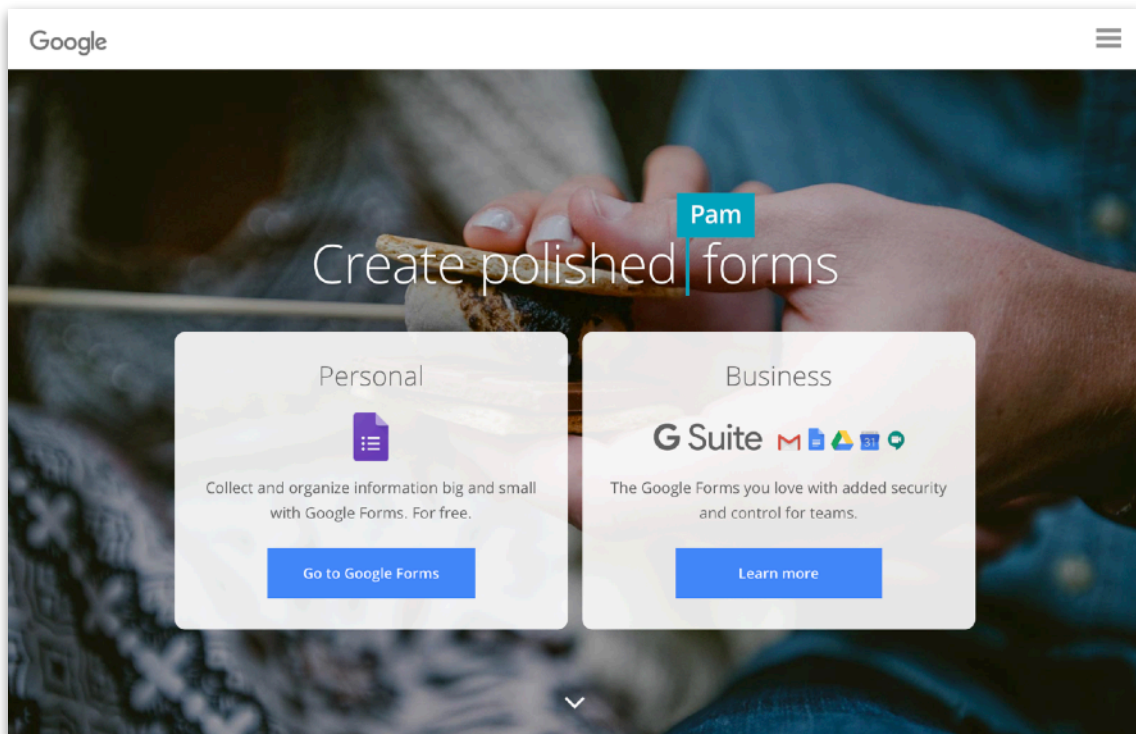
Google

Pam

Create polished forms

Personal

Collect and organize information big and small with Google Forms. For free.

Go to Google Forms

Business

G Suite

31

The Google Forms you love with added security and control for teams.

Learn more